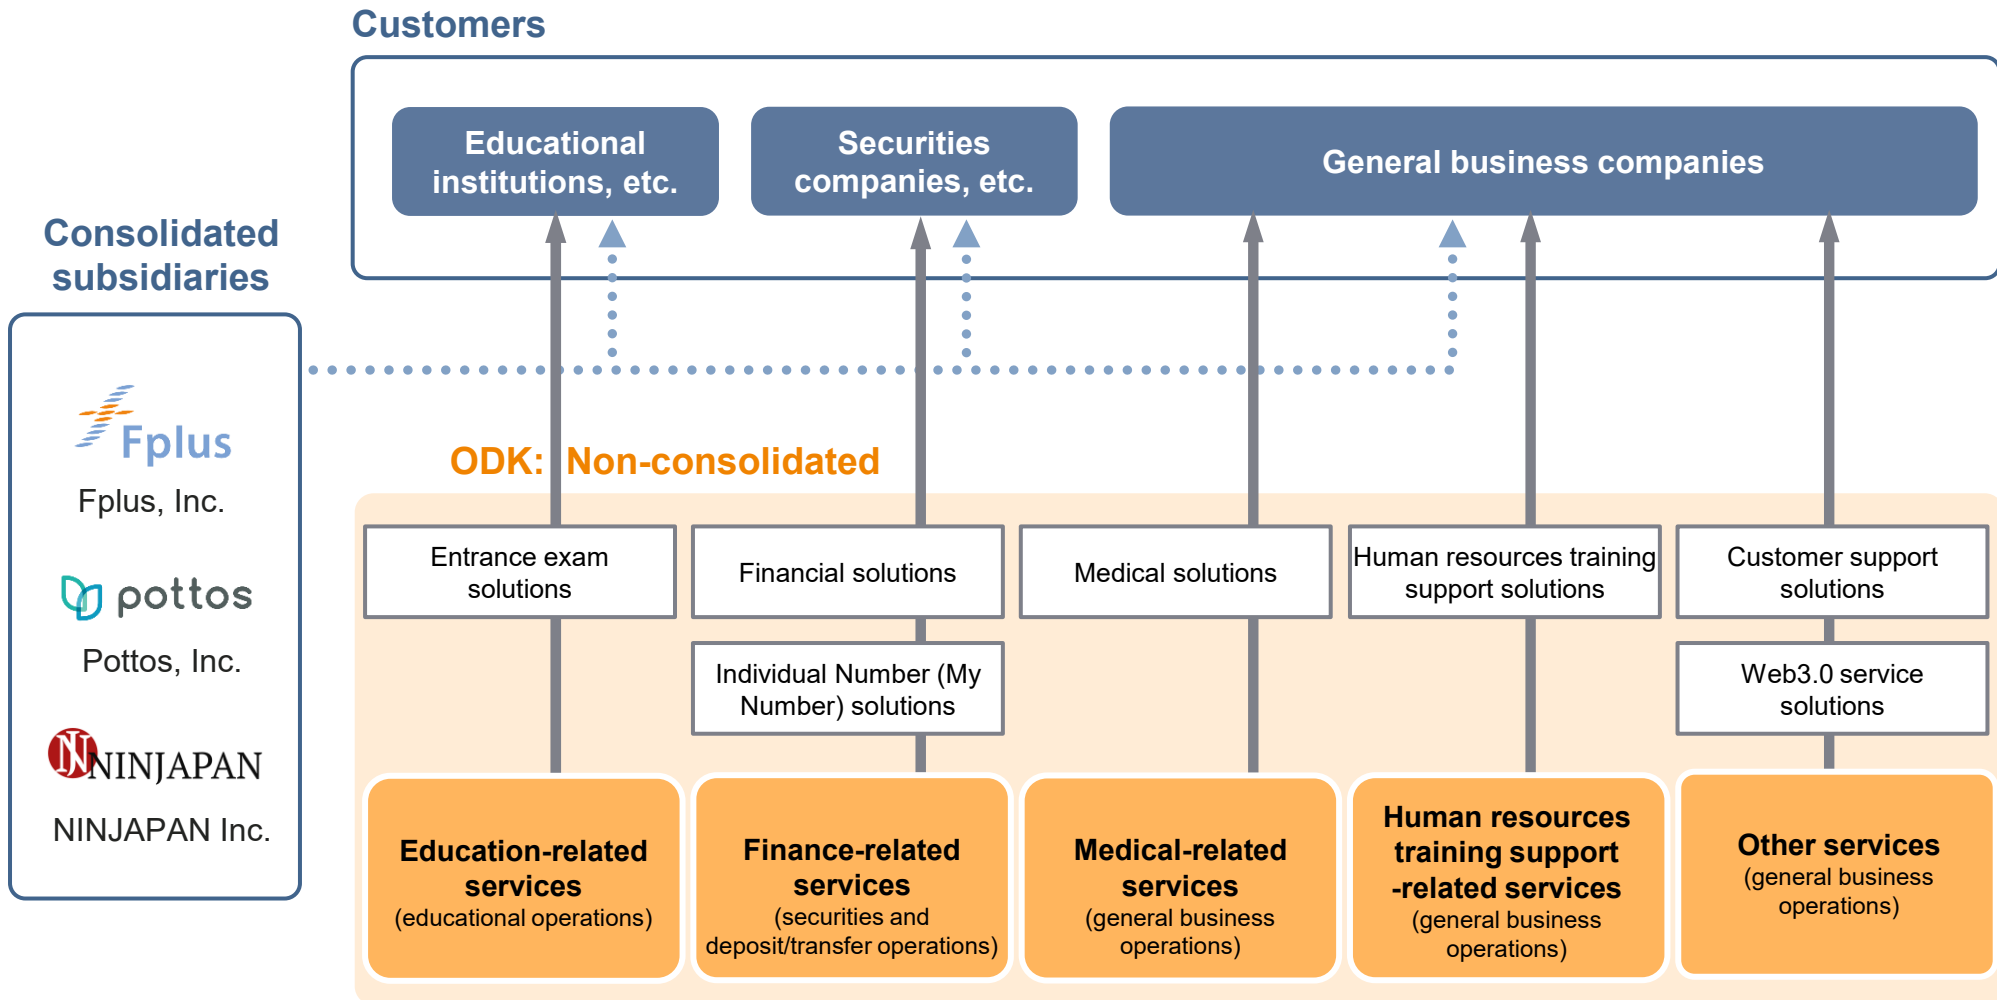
Customers

Educational institutions, etc.

Securities companies, etc.

General business companies

Consolidated subsidiaries

Fplus

Fplus, Inc.

pottos

Pottos, Inc.

NINJAPAN

NINJAPAN Inc.

ODK: Non-consolidated

Entrance exam solutions

Financial solutions

Medical solutions

Human resources training support solutions

Customer support solutions

Individual Number (My Number) solutions

Web3.0 service solutions

Education-related services
(educational operations)

Finance-related services
(securities and deposit/transfer operations)

Medical-related services
(general business operations)

Human resources training support -related services
(general business operations)

Other services
(general business operations)